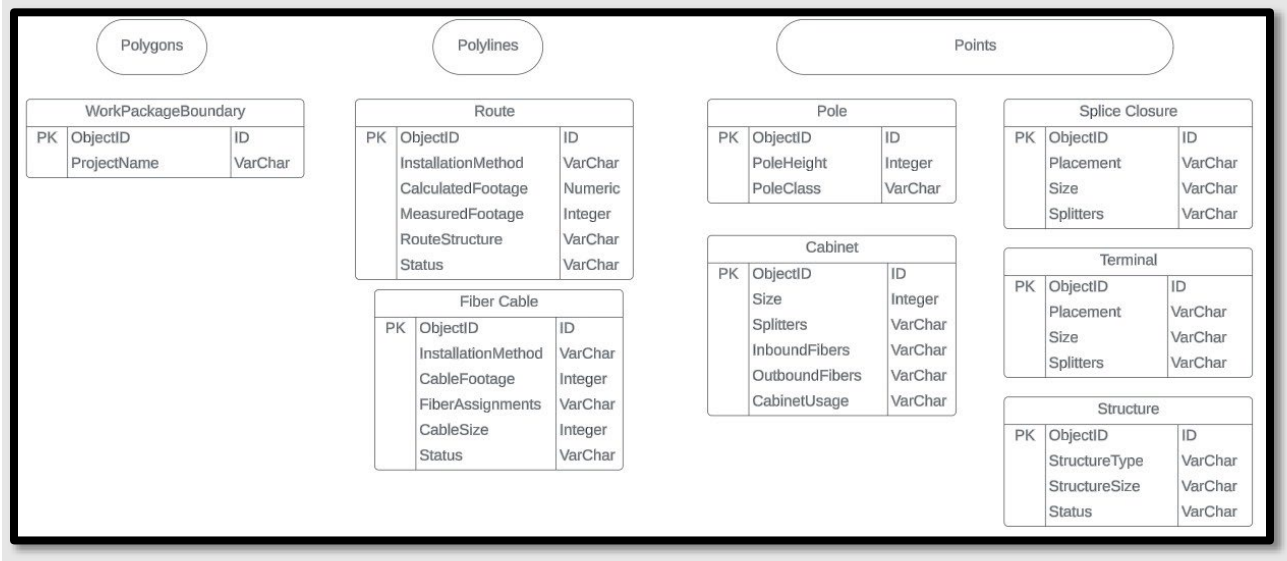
Polygons

Polylines

Points

WorkPackageBoundary

| | | |
|---|---|---|
| PK | ObjectID | ID |
| | ProjectName | VarChar |

Route

| | | |
|---|---|---|
| PK | ObjectID | ID |
| | InstallationMethod | VarChar |
| | CalculatedFootage | Numeric |
| | MeasuredFootage | Integer |
| | RouteStructure | VarChar |
| | Status | VarChar |

Fiber Cable

| | | |
|---|---|---|
| PK | ObjectID | ID |
| | InstallationMethod | VarChar |
| | CableFootage | Integer |
| | FiberAssignments | VarChar |
| | CableSize | Integer |
| | Status | VarChar |

Pole

| | | |
|---|---|---|
| PK | ObjectID | ID |
| | PoleHeight | Integer |
| | PoleClass | VarChar |

Cabinet

| | | |
|---|---|---|
| PK | ObjectID | ID |
| | Size | Integer |
| | Splitters | VarChar |
| | InboundFibers | VarChar |
| | OutboundFibers | VarChar |
| | CabinetUsage | VarChar |

Splice Closure

| | | |
|---|---|---|
| PK | ObjectID | ID |
| | Placement | VarChar |
| | Size | VarChar |
| | Splitters | VarChar |

Terminal

| | | |
|---|---|---|
| PK | ObjectID | ID |
| | Placement | VarChar |
| | Size | VarChar |
| | Splitters | VarChar |

Structure

| | | |
|---|---|---|
| PK | ObjectID | ID |
| | StructureType | VarChar |
| | StructureSize | VarChar |
| | Status | VarChar |